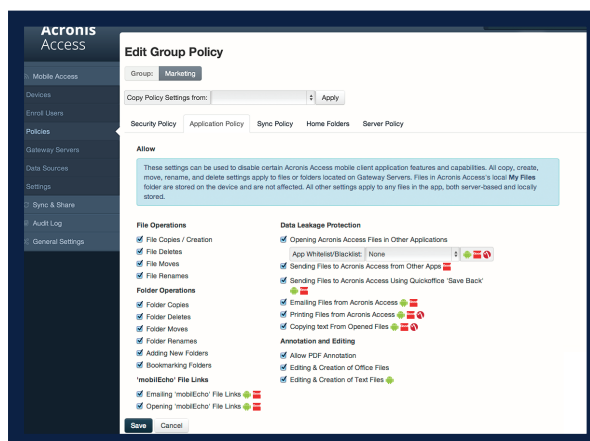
Acronis Access

Mobile Access
Devices
Enroll Users
Policies
Gateway Servers
Data Sources
Settings
Sync & Share
Audit Log
General Settings

Edit Group Policy

Group: Marketing

Copy Policy Settings from: Apply

Security Policy | Application Policy | Sync Policy | Home Folders | Server Policy

Allow

These settings can be used to disable certain Acronis Access mobile client application features and capabilities. All copy, create, move, rename, and delete settings apply to files or folders located on Gateway Servers. Files in Acronis Access's local **My Files** folder are stored on the device and are not affected. All other settings apply to any files in the app, both server-based and locally stored.

File Operations
File Copies / Creation
File Deletes
File Moves
File Renames

Folder Operations
Folder Copies
Folder Deletes
Folder Moves
Folder Renames
Adding New Folders
Bookmarking Folders

'mobilEcho' File Links
Emailing 'mobilEcho' File Links
Opening 'mobilEcho' File Links

Data Leakage Protection
Opening Acronis Access Files in Other Applications
App Whitelist/Blacklist: None
Sending Files to Acronis Access from Other Apps
Sending Files to Acronis Access Using Quickoffice 'Save Back'
Emailing Files from Acronis Access
Printing Files from Acronis Access
Copying text From Opened Files

Annotation and Editing
Allow PDF Annotation
Editing & Creation of Office Files
Editing & Creation of Text Files

Save Cancel